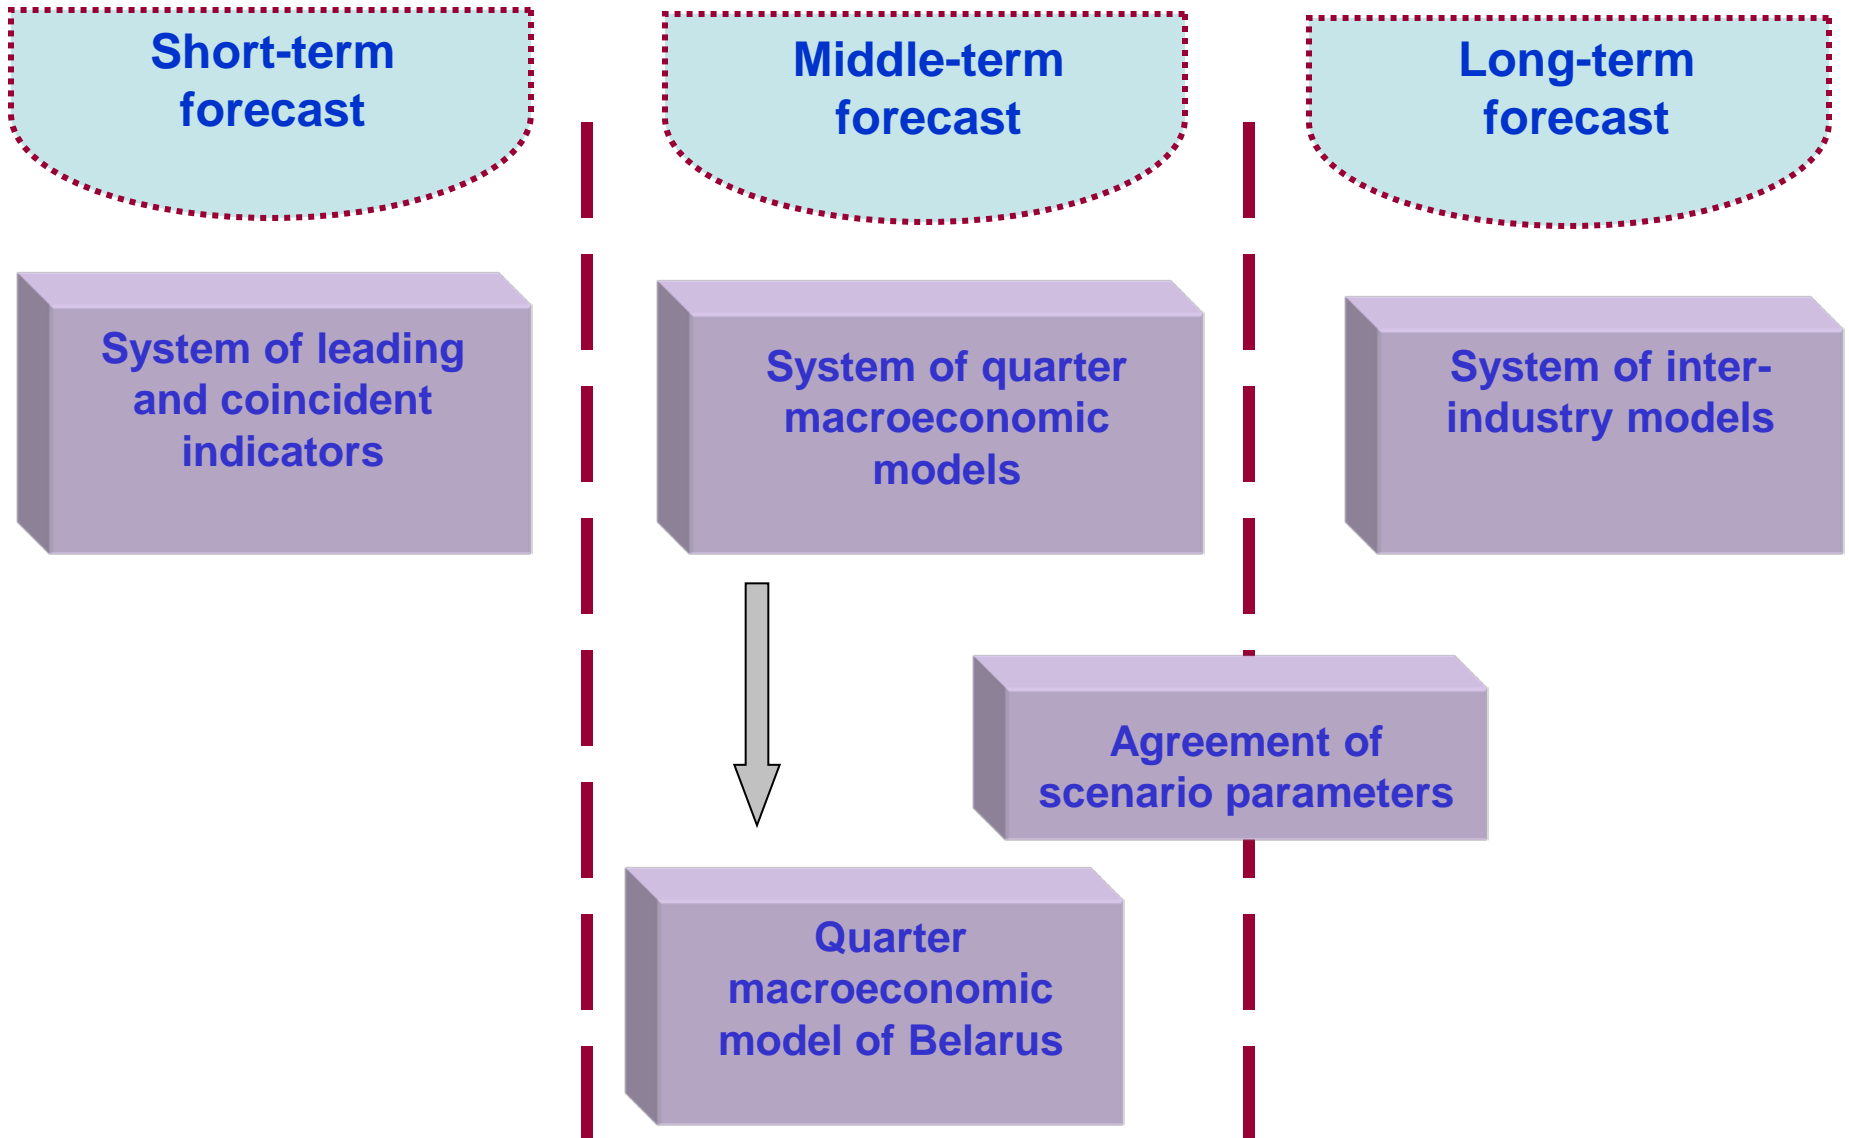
Short-term forecast

Middle-term forecast

Long-term forecast

System of leading and coincident indicators

System of quarter macroeconomic models

System of inter-industry models

Agreement of scenario parameters

Quarter macroeconomic model of Belarus